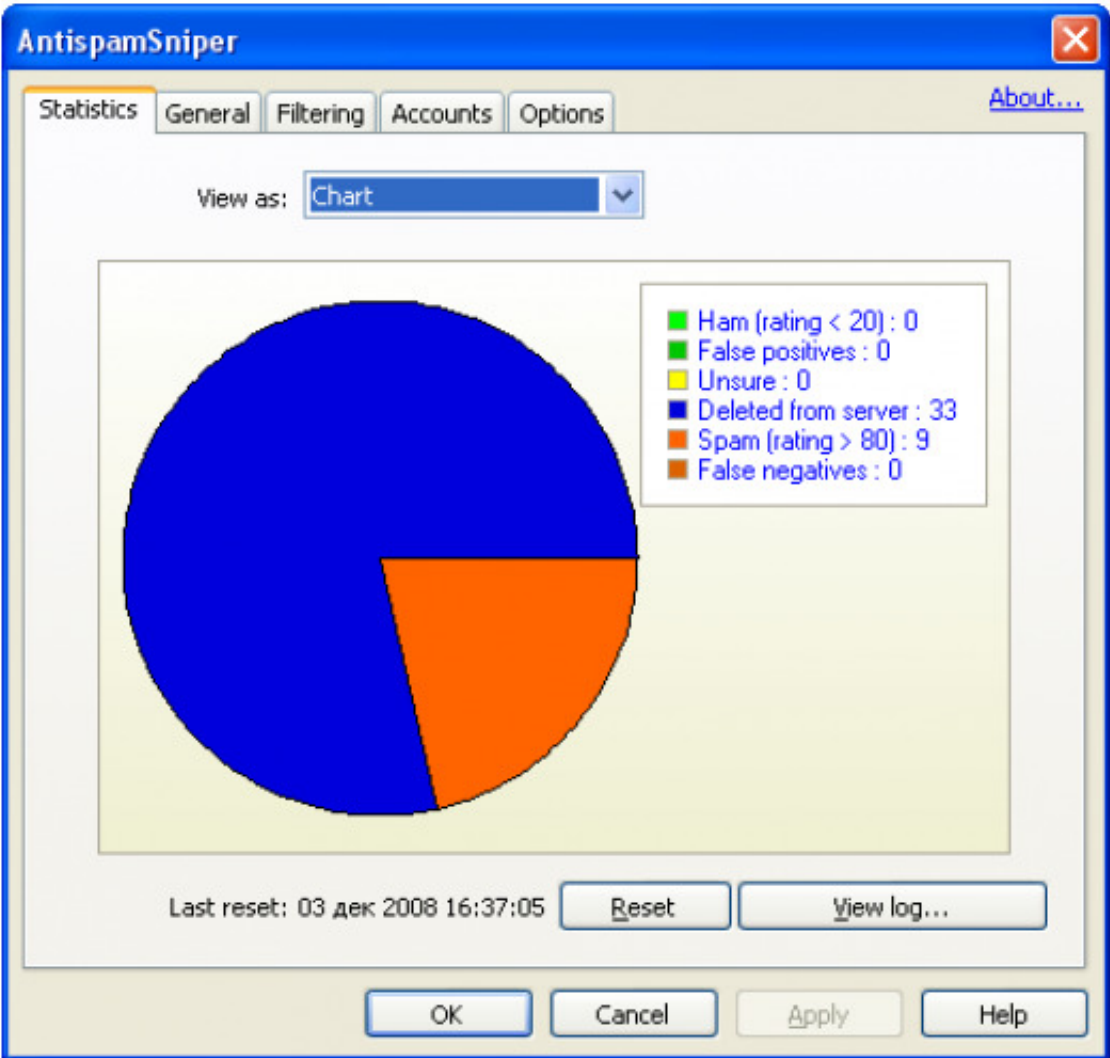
AntispamSniper

Statistics
General
Filtering
Accounts
Options
About...

View as: Chart

Ham (rating < 20) : 0
False positives : 0
Unsure : 0
Deleted from server : 33
Spam (rating > 80) : 9
False negatives : 0

Last reset: 03 дек 2008 16:37:05
Reset
View log...

OK
Cancel
Apply
Help